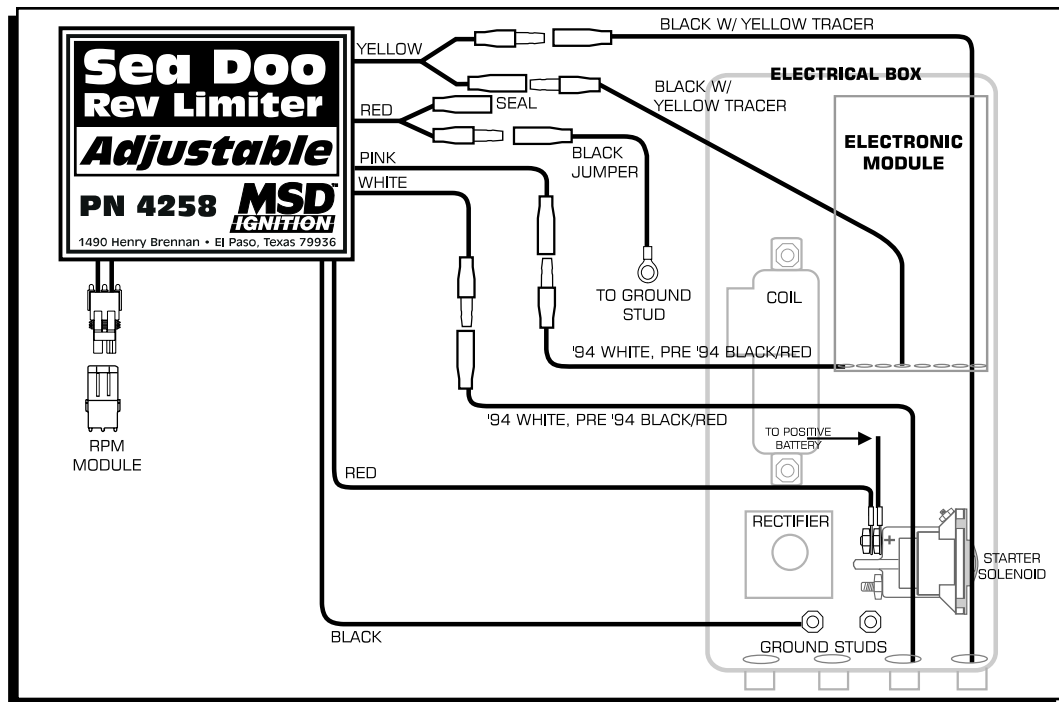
Sea Doo
Rev Limiter
Adjustable
PN 4258
MSD IGNITION
1490 Henry Brennan • El Paso, Texas 79936

YELLOW
BLACK W/ YELLOW TRACER
BLACK W/ YELLOW TRACER
ELECTRICAL BOX
RED
SEAL
ELECTRONIC MODULE
BLACK JUMPER
PINK
WHITE
TO GROUND STUD
COIL
RPM MODULE
'94 WHITE, PRE '94 BLACK/RED
'94 WHITE, PRE '94 BLACK/RED
TO POSITIVE BATTERY
RED
RECTIFIER
+
STARTER SOLENOID
BLACK
GROUND STUDS